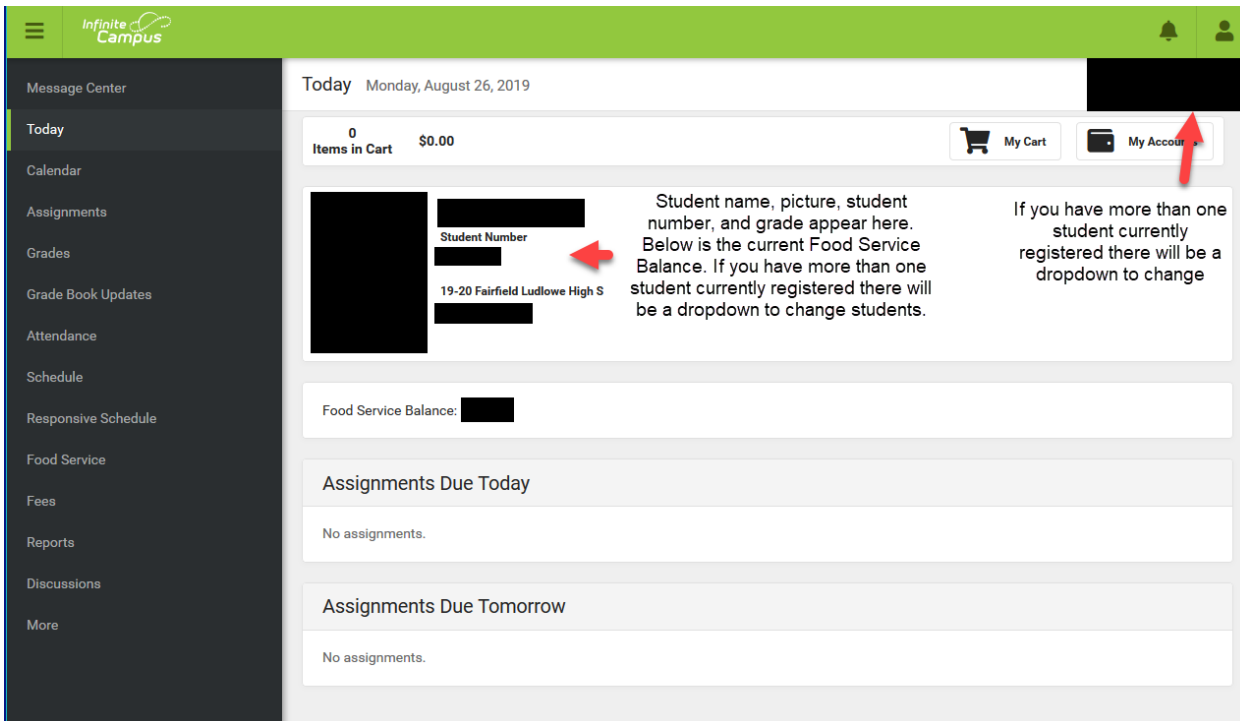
Infinite Campus

Message Center
Today
Calendar
Assignments
Grades
Grade Book Updates
Attendance
Schedule
Responsive Schedule
Food Service
Fees
Reports
Discussions
More

Today Monday, August 26, 2019

0 Items in Cart $0.00

My Cart

My Accou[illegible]

Student Number

19-20 Fairfield Ludlowe High S

Student name, picture, student number, and grade appear here. Below is the current Food Service Balance. If you have more than one student currently registered there will be a dropdown to change students.

If you have more than one student currently registered there will be a dropdown to change

Food Service Balance:

Assignments Due Today

No assignments.

Assignments Due Tomorrow

No assignments.